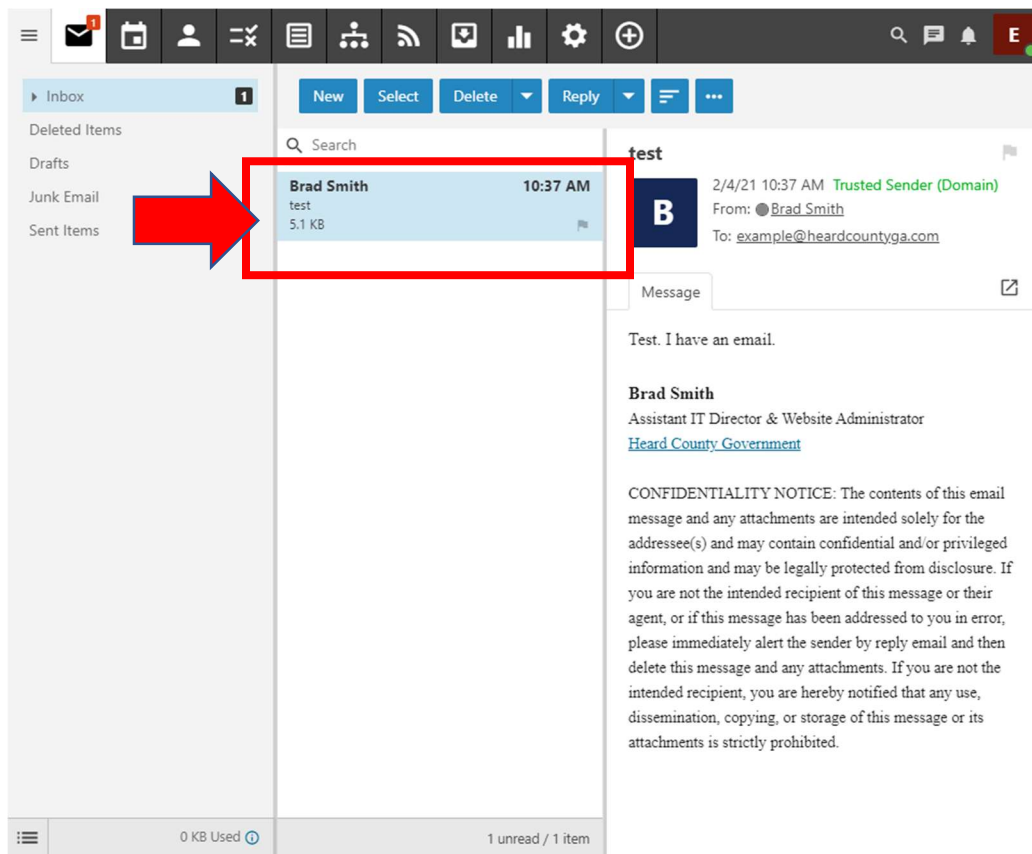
1

E

Inbox 1
Deleted Items
Drafts
Junk Email
Sent Items

New Select Delete Reply ...

Search

Brad Smith 10:37 AM
test
5.1 KB

test

B

2/4/21 10:37 AM Trusted Sender (Domain)
From: Brad Smith
To: example@heardcountyga.com

Message

Test. I have an email.

Brad Smith
Assistant IT Director & Website Administrator
Heard County Government

CONFIDENTIALITY NOTICE: The contents of this email message and any attachments are intended solely for the addressee(s) and may contain confidential and/or privileged information and may be legally protected from disclosure. If you are not the intended recipient of this message or their agent, or if this message has been addressed to you in error, please immediately alert the sender by reply email and then delete this message and any attachments. If you are not the intended recipient, you are hereby notified that any use, dissemination, copying, or storage of this message or its attachments is strictly prohibited.

0 KB Used

1 unread / 1 item